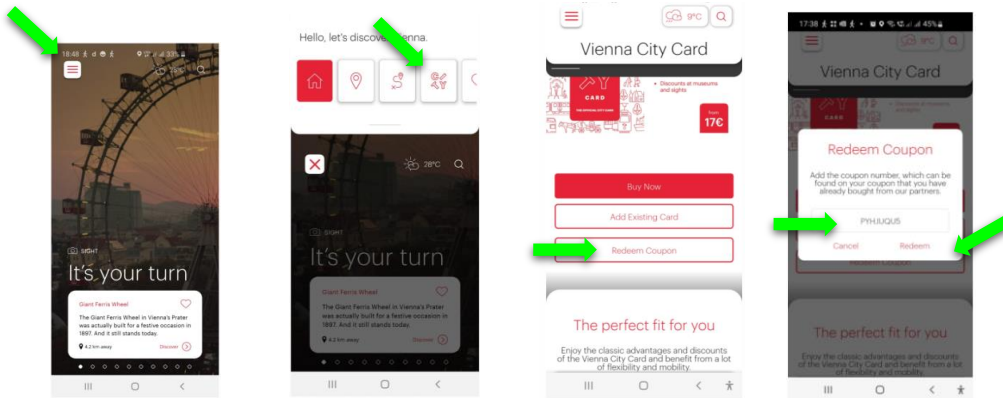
18:48
SIGHT
It's your turn
Giant Ferris Wheel
The Giant Ferris Wheel in Vienna's Prater was actually built for a festive occasion in 1897. And it still stands today.
4.2 km away
Discover

Hello, let's discover Vienna.
28°C
SIGHT
It's your turn
Giant Ferris Wheel
The Giant Ferris Wheel in Vienna's Prater was actually built for a festive occasion in 1897. And it still stands today.
4.2 km away
Discover

9°C
Vienna City Card
CARD
Discounts at museums and sights
17€
Buy Now
Add Existing Card
Redeem Coupon
The perfect fit for you
Enjoy the classic advantages and discounts of the Vienna City Card and benefit from a lot of flexibility and mobility.

17:38
45%
9°C
Vienna City Card
CARD
Redeem Coupon
Add the coupon number, which can be found on your coupon that you have already bought from our partners.
PYHJUQU5
Cancel
Redeem
Redeem Coupon
The perfect fit for you
Enjoy the classic advantages and discounts of the Vienna City Card and benefit from a lot of flexibility and mobility.